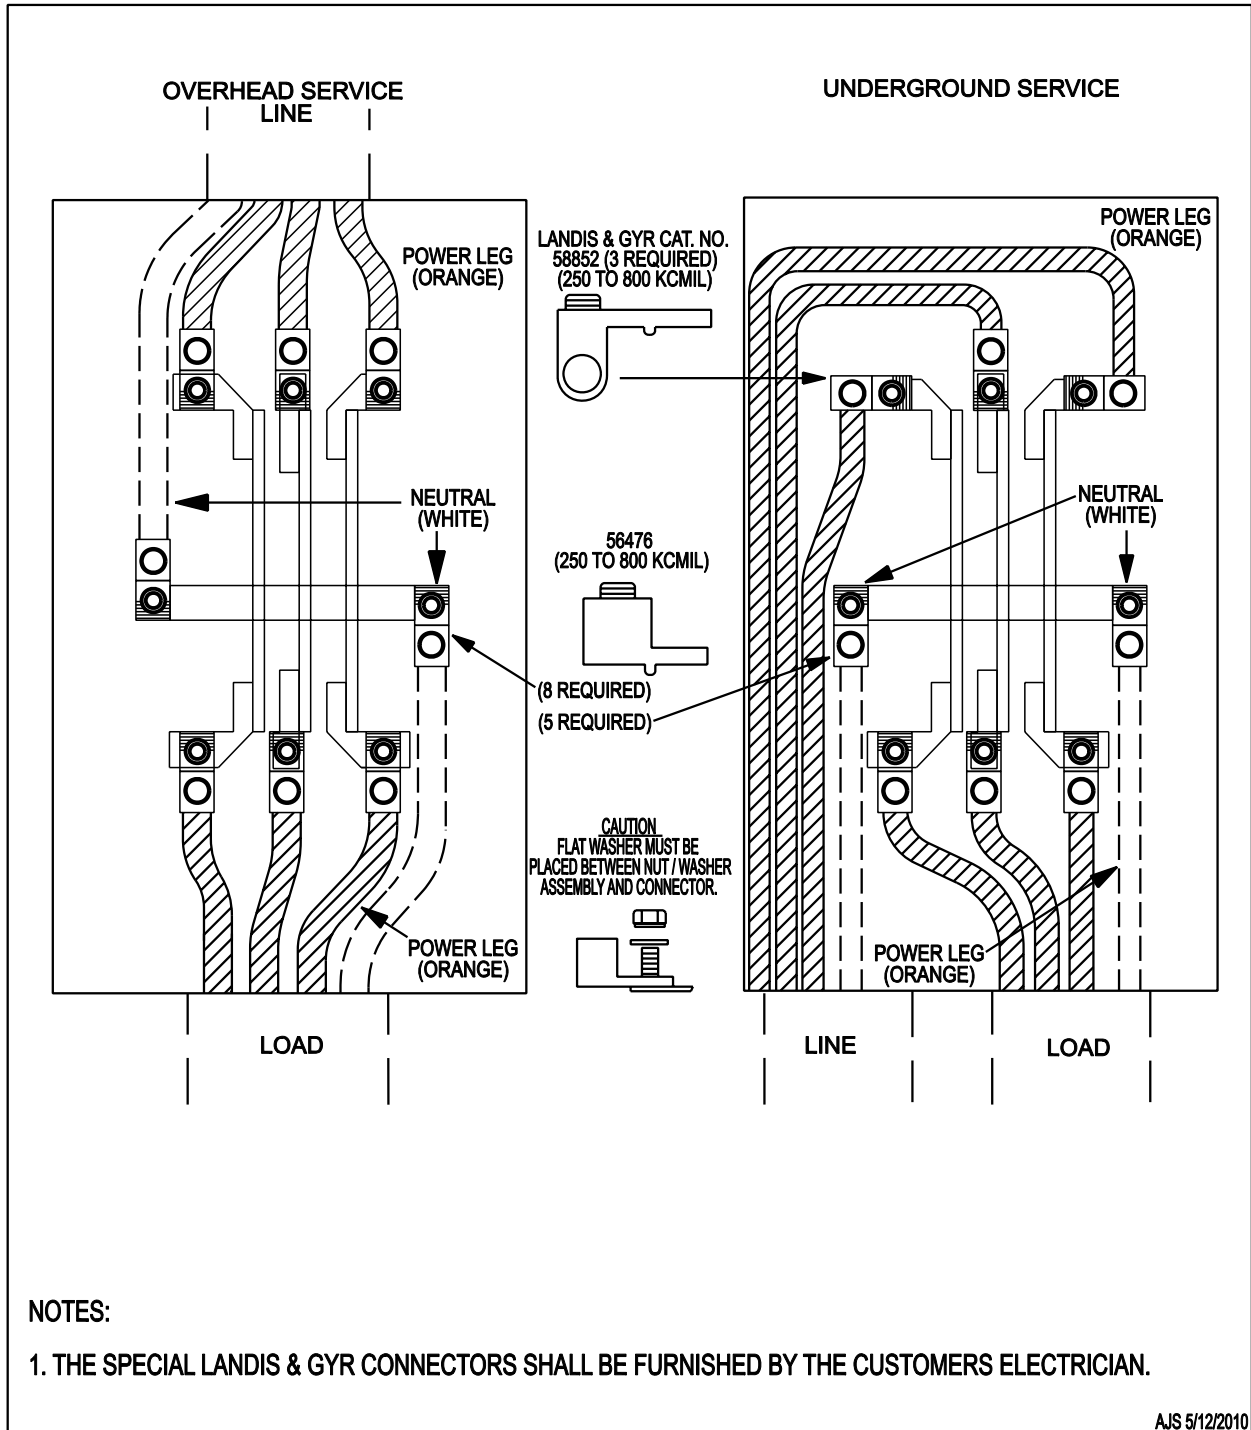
OVERHEAD SERVICE
LINE

UNDERGROUND SERVICE

POWER LEG
(ORANGE)

LANDIS & GYR CAT. NO.
58852 (3 REQUIRED)
(250 TO 800 KCMIL)

POWER LEG
(ORANGE)

NEUTRAL
(WHITE)

56476
(250 TO 800 KCMIL)

NEUTRAL
(WHITE)

(8 REQUIRED)
(5 REQUIRED)

CAUTION
FLAT WASHER MUST BE PLACED BETWEEN NUT / WASHER ASSEMBLY AND CONNECTOR.

POWER LEG
(ORANGE)

POWER LEG
(ORANGE)

LOAD

LINE

LOAD

NOTES:

1. THE SPECIAL LANDIS & GYR CONNECTORS SHALL BE FURNISHED BY THE CUSTOMERS ELECTRICIAN.

AJS 5/12/2010